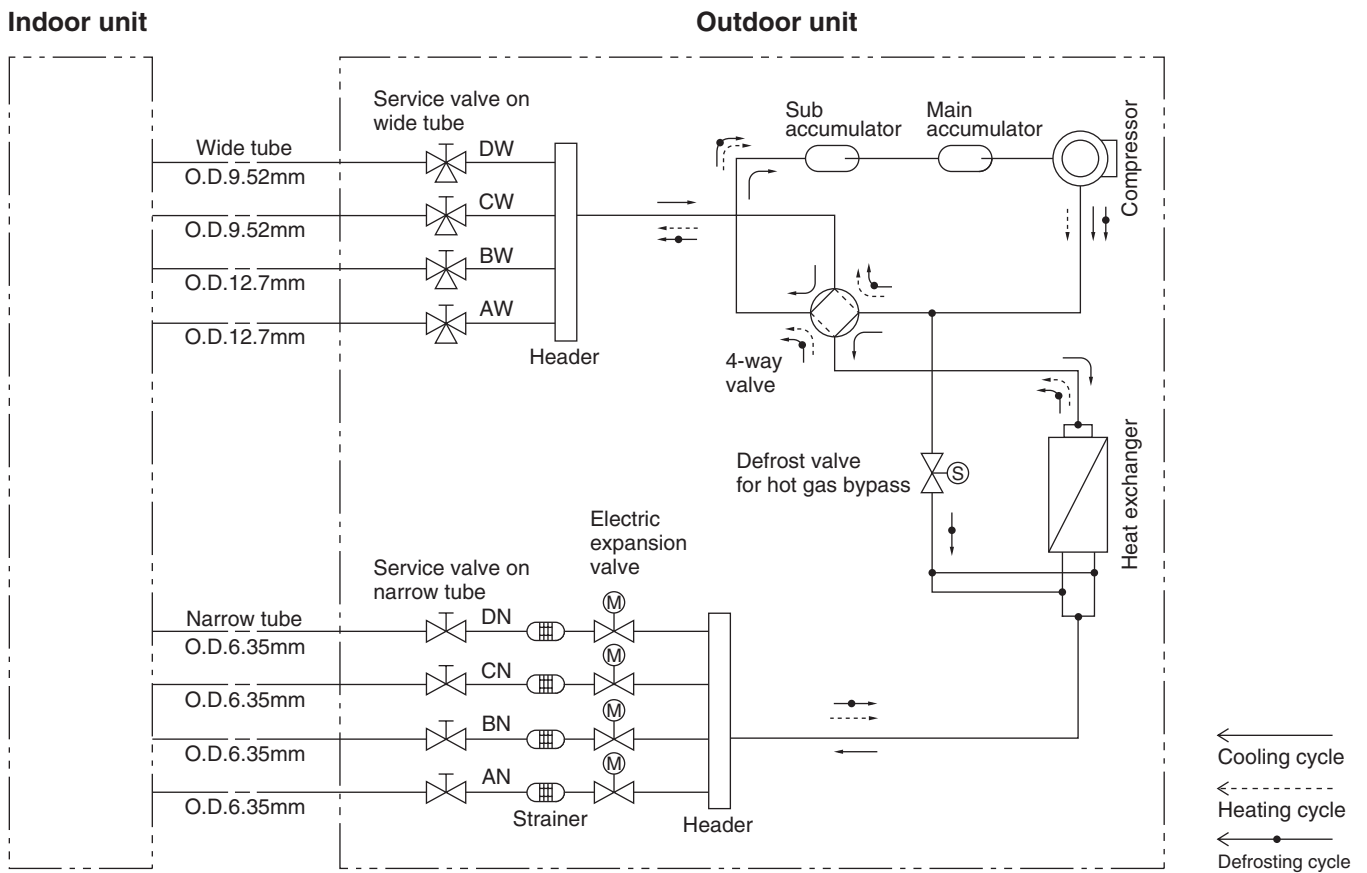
Indoor unit

Outdoor unit

Service valve on wide tube

Wide tube
O.D.9.52mm
DW
CW
O.D.9.52mm
BW
O.D.12.7mm
AW
O.D.12.7mm

Header

Sub accumulator

Main accumulator

Compressor

4-way valve

Heat exchanger

Defrost valve for hot gas bypass
S

Electric expansion valve

Service valve on narrow tube

Narrow tube
O.D.6.35mm
DN
M
CN
M
O.D.6.35mm
BN
M
O.D.6.35mm
AN
M
O.D.6.35mm

Strainer

Header

Cooling cycle
Heating cycle
Defrosting cycle